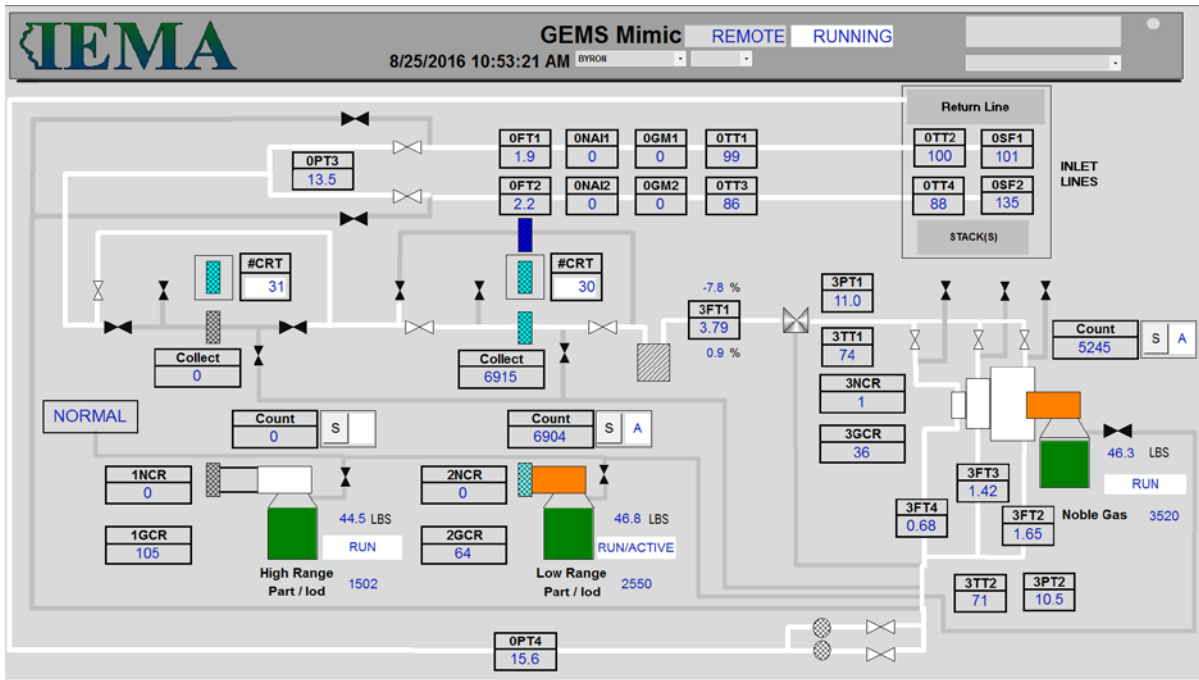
IEMA

GEMS Mimic REMOTE RUNNING

8/25/2016 10:53:21 AM BYRON

Return Line

0TT2
100

0SF1
101

0TT4
88

0SF2
135

STACK(S)

INLET LINES

0PT3
13.5

0FT1
1.9

0NAI1
0

0GM1
0

0TT1
99

0FT2
2.2

0NAI2
0

0GM2
0

0TT3
86

#CRT
31

#CRT
30

-7.8 %

3FT1
3.79

0.9 %

3PT1
11.0

3TT1
74

Count
5245

S A

Collect
0

Collect
6915

3NCR
1

NORMAL

Count
0

S

Count
6904

S A

3GCR
36

46.3 LBS

RUN

1NCR
0

2NCR
0

3FT3
1.42

3FT4
0.68

3FT2
1.65

Noble Gas 3520

44.5 LBS

46.8 LBS

1GCR
105

RUN

2GCR
64

RUN/ACTIVE

High Range
Part / Iod 1502

Low Range
Part / Iod 2550

3TT2
71

3PT2
10.5

0PT4
15.6